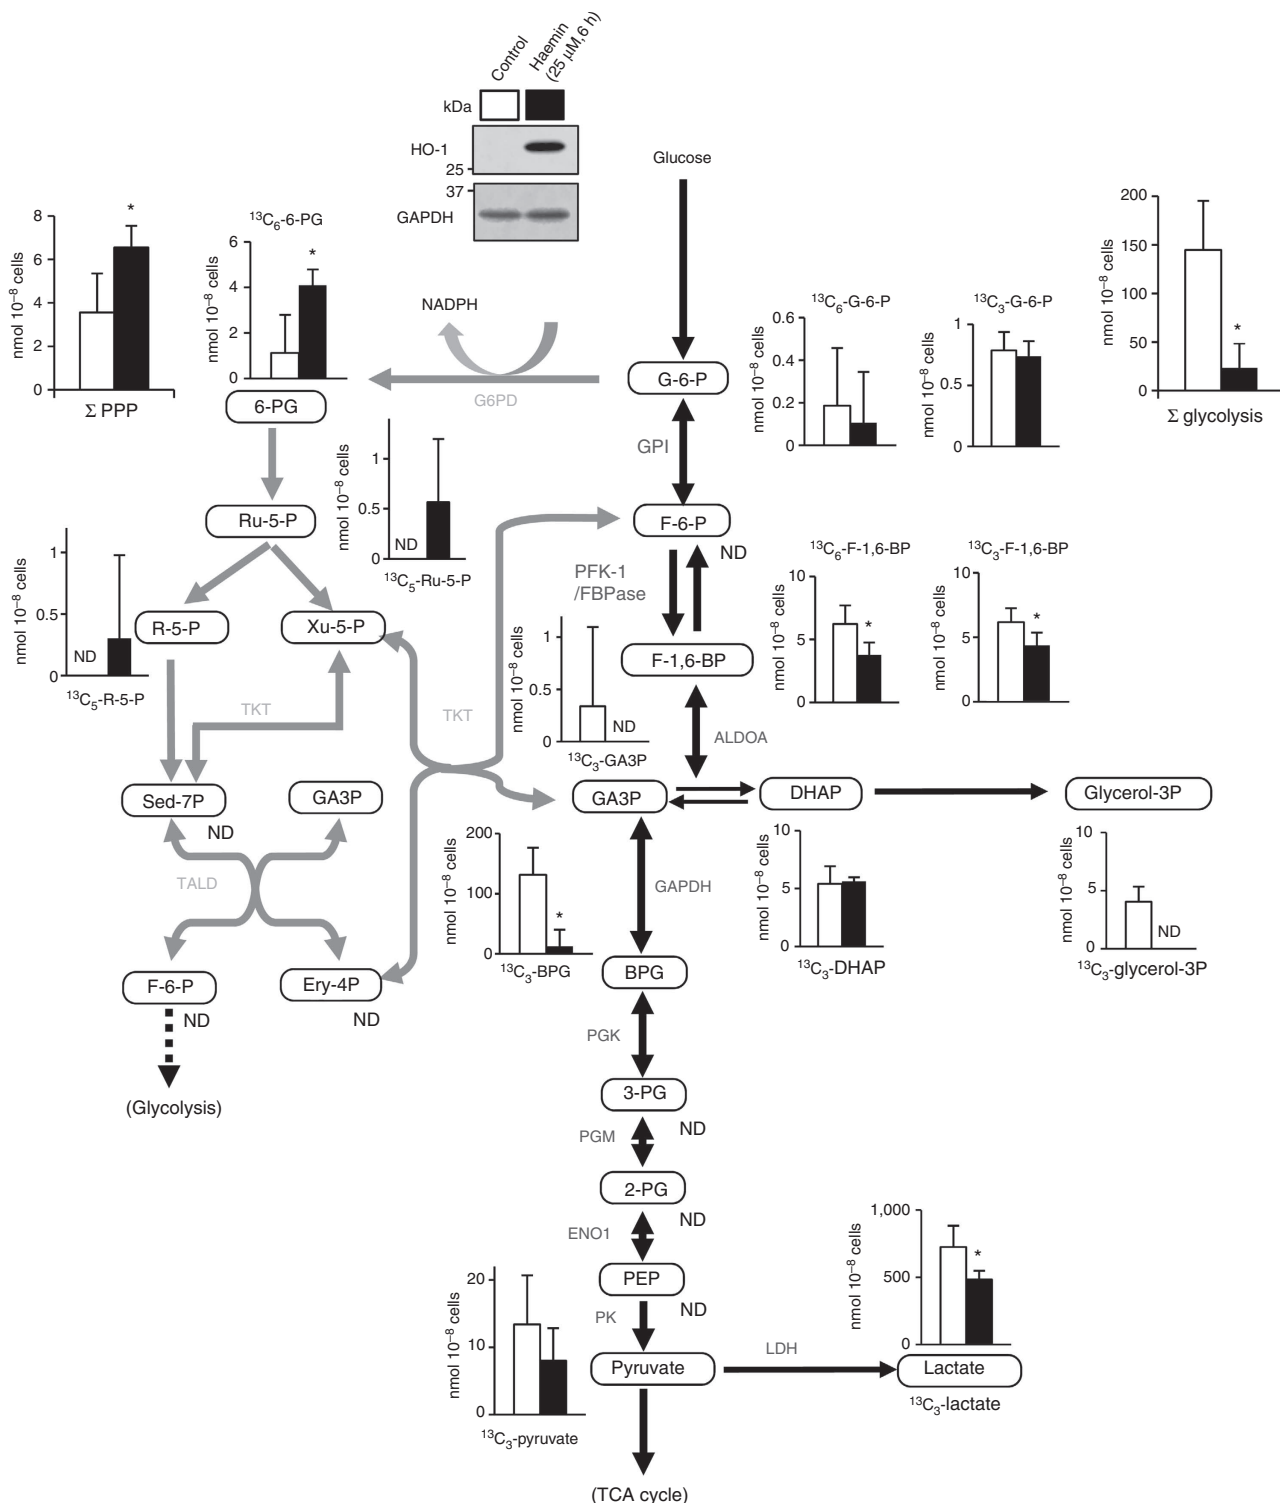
Control
Haemin (25 μM,6 h)
kDa
HO-1
25
37
GAPDH

Glucose

8
6
4
2
0
nmol $10^{-8}$ cells
*
Σ PPP

$^{13}C_6$-6-PG
6
4
2
0
nmol $10^{-8}$ cells
*
6-PG

NADPH
G6PD

G-6-P
GPI
F-6-P
ND
PFK-1 /FBPase
F-1,6-BP
ALDOA

$^{13}C_6$-G-6-P
0.6
0.4
0.2
0
nmol $10^{-8}$ cells

$^{13}C_3$-G-6-P
1
0.5
0
nmol $10^{-8}$ cells

200
150
100
50
0
nmol $10^{-8}$ cells
*
Σ glycolysis

Ru-5-P
1
0.5
0
nmol $10^{-8}$ cells
ND
$^{13}C_5$-Ru-5-P

1
0.5
0
nmol $10^{-8}$ cells
ND
$^{13}C_5$-R-5-P

R-5-P
Xu-5-P
TKT
TKT

1
0.5
0
nmol $10^{-8}$ cells
ND
$^{13}C_3$-GA3P

$^{13}C_6$-F-1,6-BP
10
5
0
nmol $10^{-8}$ cells
*

$^{13}C_3$-F-1,6-BP
10
5
0
nmol $10^{-8}$ cells
*

Sed-7P
ND
GA3P
TALD
F-6-P
ND
Ery-4P
ND
(Glycolysis)

GA3P
DHAP
Glycerol-3P

200
100
0
nmol $10^{-8}$ cells
*
$^{13}C_3$-BPG

GAPDH

10
5
0
nmol $10^{-8}$ cells
$^{13}C_3$-DHAP

10
5
0
nmol $10^{-8}$ cells
ND
$^{13}C_3$-glycerol-3P

BPG
PGK
3-PG
ND
PGM
2-PG
ND
ENO1
PEP
ND
PK
Pyruvate
LDH
Lactate
(TCA cycle)

1,000
500
0
nmol $10^{-8}$ cells
*
$^{13}C_3$-lactate

20
10
0
nmol $10^{-8}$ cells
$^{13}C_3$-pyruvate